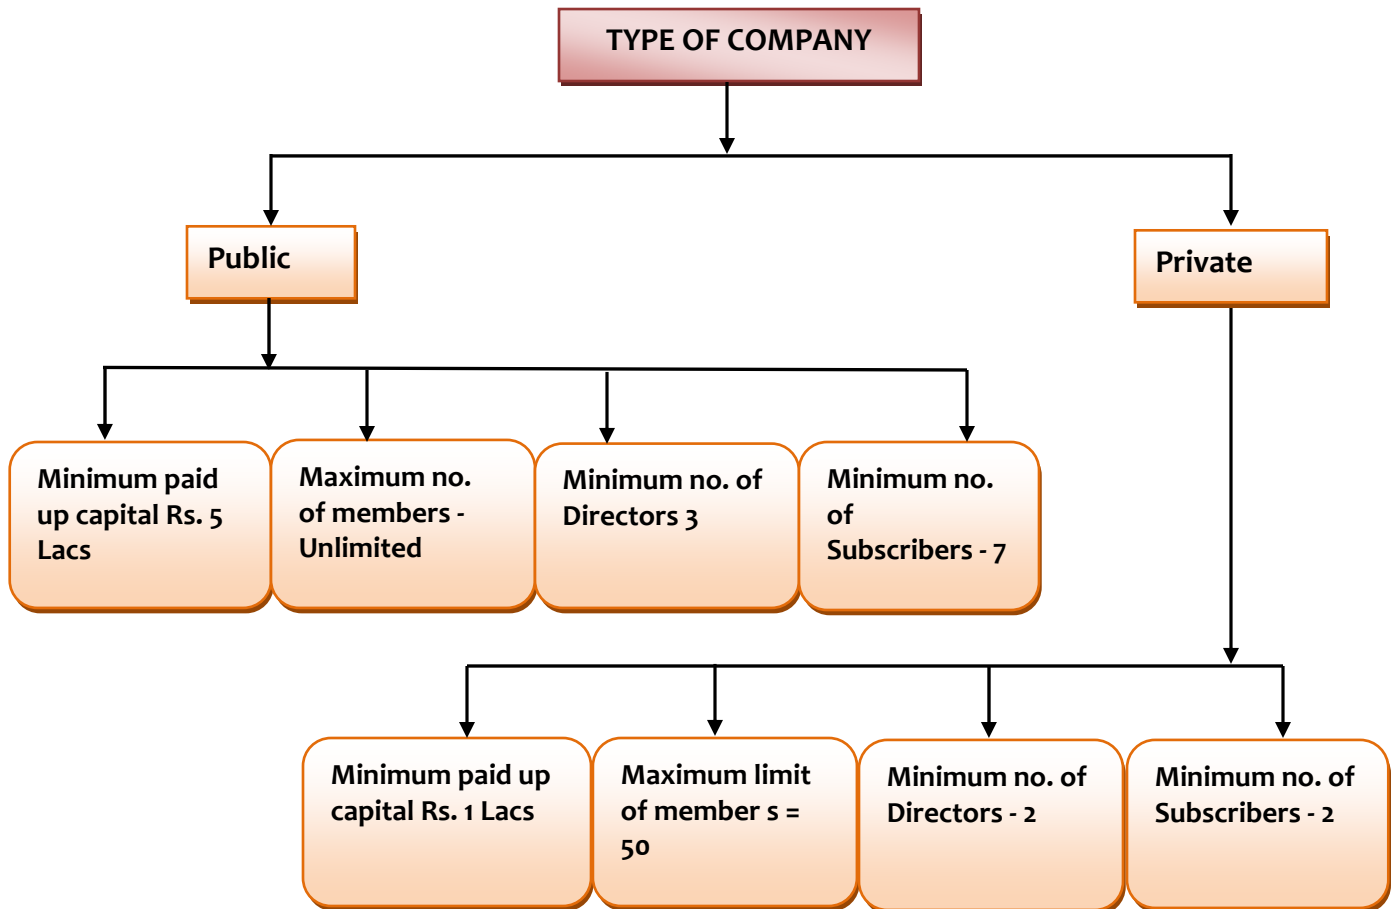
TYPE OF COMPANY

Public

Private

Minimum paid up capital Rs. 5 Lacs

Maximum no. of members - Unlimited

Minimum no. of Directors 3

Minimum no. of Subscribers - 7

Minimum paid up capital Rs. 1 Lacs

Maximum limit of member s = 50

Minimum no. of Directors - 2

Minimum no. of Subscribers - 2